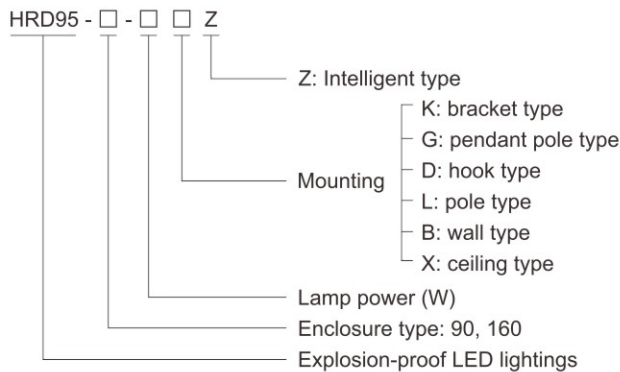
HRD95 - □ - □ □ Z

Z: Intelligent type

Mounting
K: bracket type
G: pendant pole type
D: hook type
L: pole type
B: wall type
X: ceiling type

Lamp power (W)

Enclosure type: 90, 160

Explosion-proof LED lightings